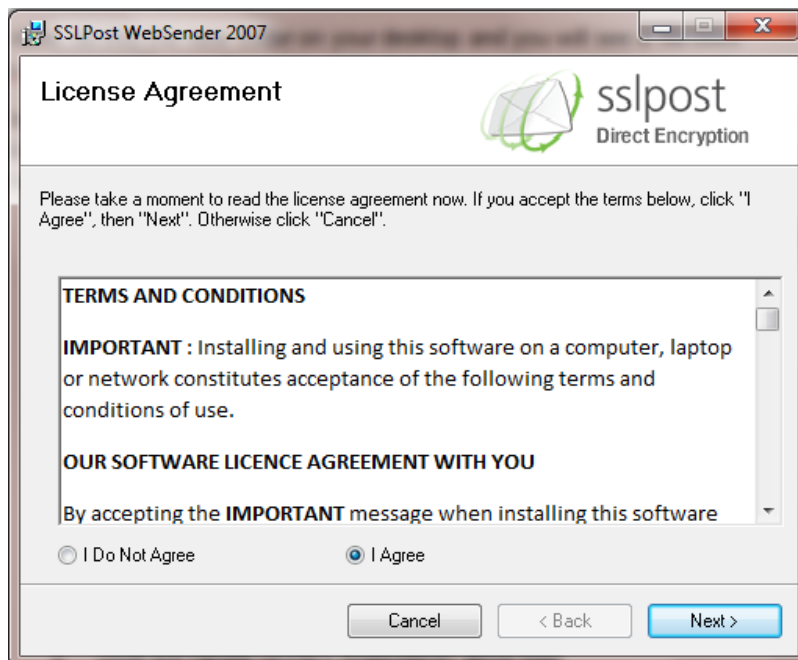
SSLPost WebSender 2007

License Agreement

sslpost
Direct Encryption

Please take a moment to read the license agreement now. If you accept the terms below, click "I Agree", then "Next". Otherwise click "Cancel".

TERMS AND CONDITIONS

IMPORTANT : Installing and using this software on a computer, laptop or network constitutes acceptance of the following terms and conditions of use.

OUR SOFTWARE LICENCE AGREEMENT WITH YOU

By accepting the IMPORTANT message when installing this software

I Do Not Agree

I Agree

Cancel

< Back

Next >